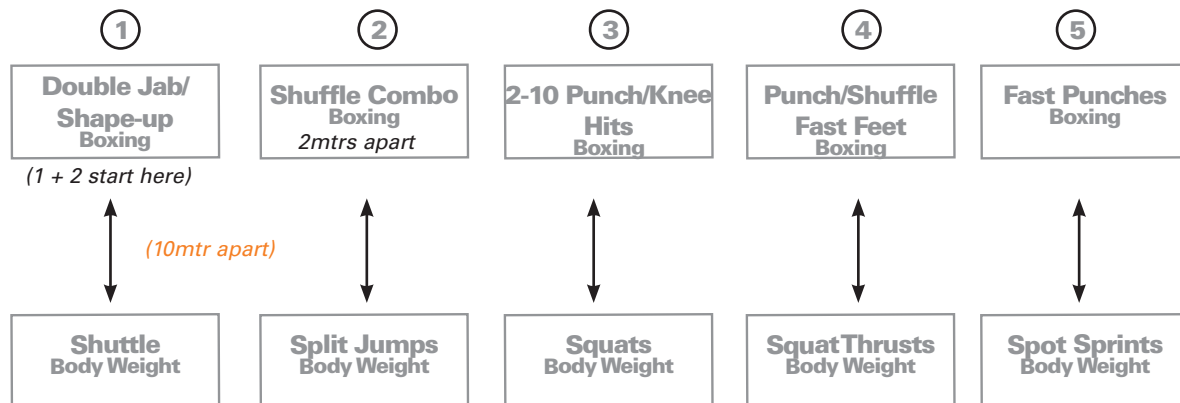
1

Double Jab/ Shape-up
Boxing

(1 + 2 start here)

(10mtr apart)

Shuttle
Body Weight

2

Shuffle Combo
Boxing
2mtrs apart

Split Jumps
Body Weight

3

2-10 Punch/Knee Hits
Boxing

Squats
Body Weight

4

Punch/Shuffle Fast Feet
Boxing

Squat Thrusts
Body Weight

5

Fast Punches
Boxing

Spot Sprints
Body Weight